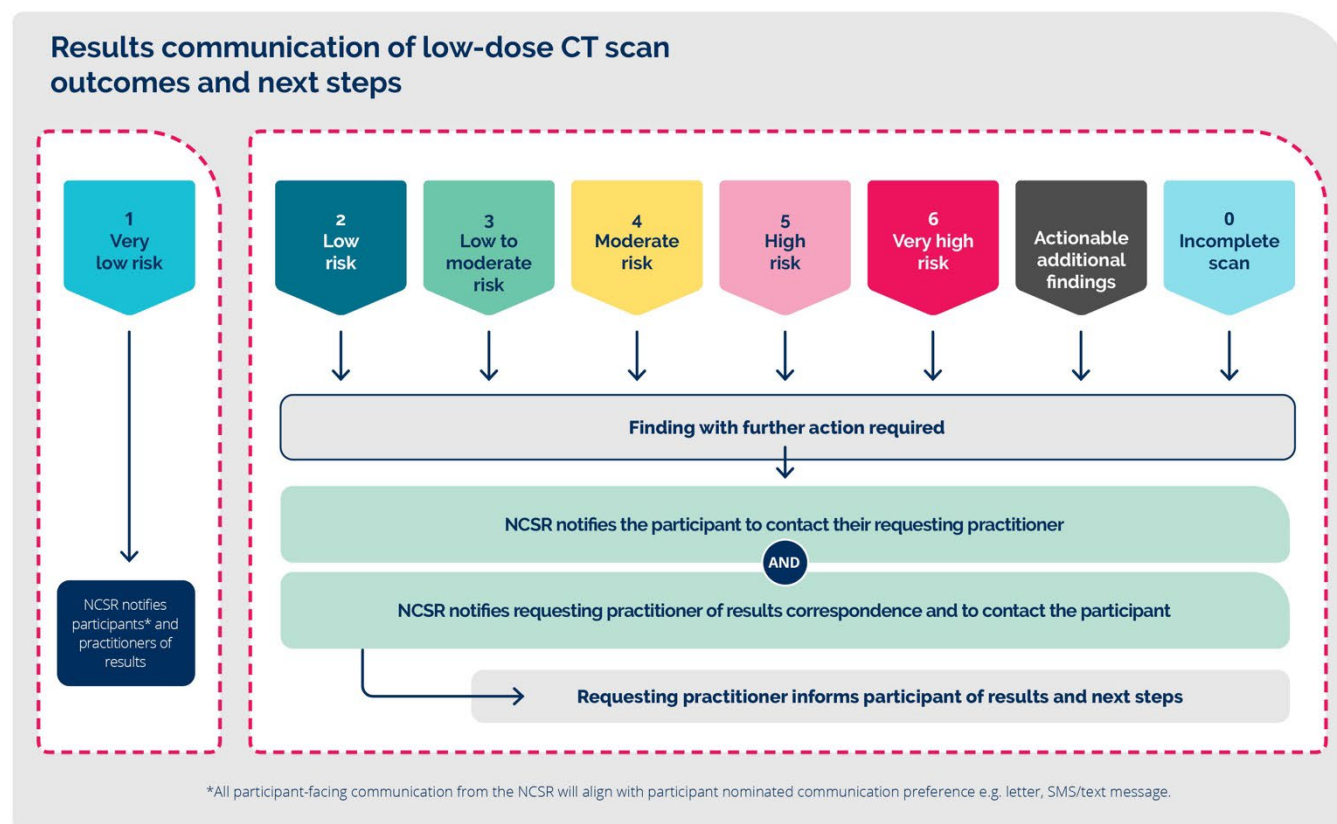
Results communication of low-dose CT scan outcomes and next steps

1
Very low risk

NCSR notifies participants* and practitioners of results

2
Low risk

3
Low to moderate risk

4
Moderate risk

5
High risk

6
Very high risk

Actionable additional findings

0
Incomplete scan

Finding with further action required

NCSR notifies the participant to contact their requesting practitioner

AND

NCSR notifies requesting practitioner of results correspondence and to contact the participant

Requesting practitioner informs participant of results and next steps

*All participant-facing communication from the NCSR will align with participant nominated communication preference e.g. letter, SMS/text message.